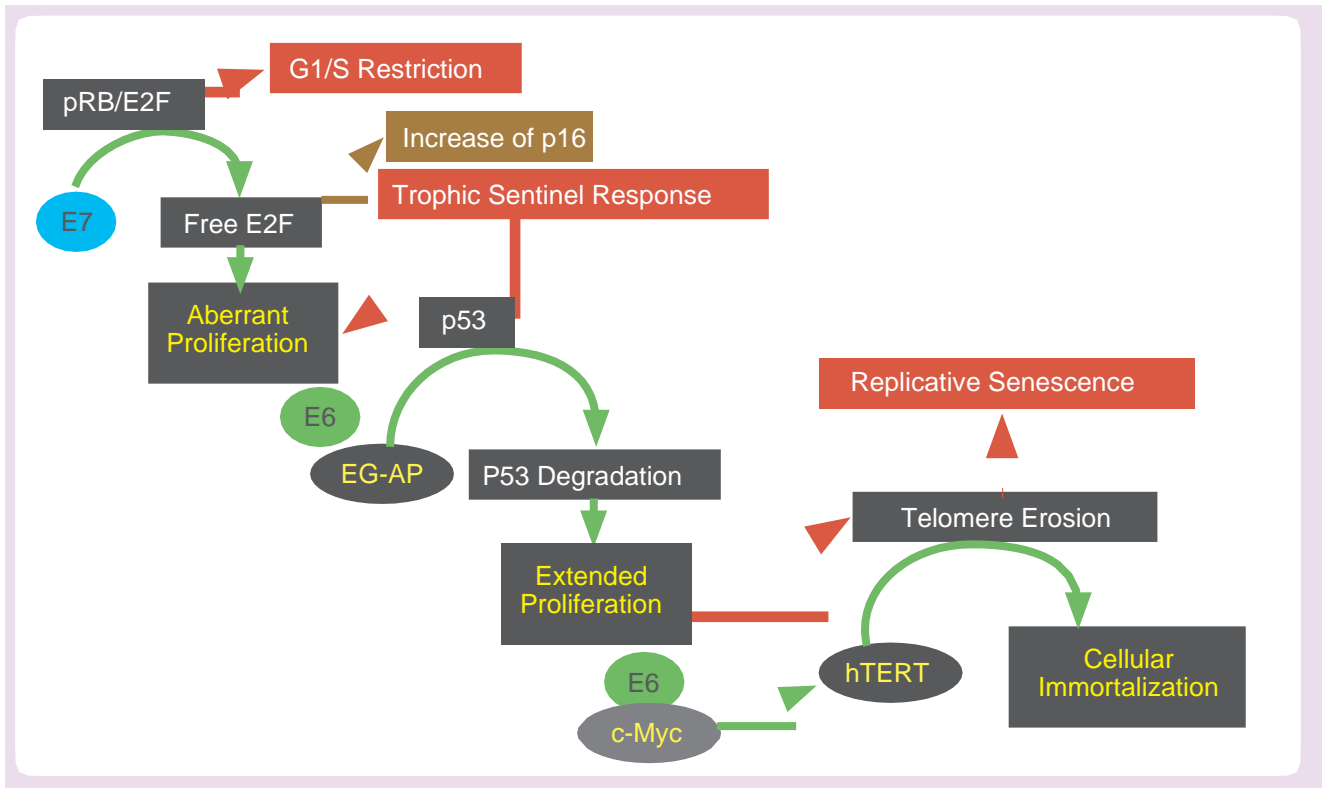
G1/S Restriction

pRB/E2F

Increase of p16

E7

Free E2F

Trophic Sentinel Response

Aberrant Proliferation

p53

Replicative Senescence

E6

EG-AP

P53 Degradation

Telomere Erosion

Extended Proliferation

Cellular Immortalization

E6

hTERT

c-Myc